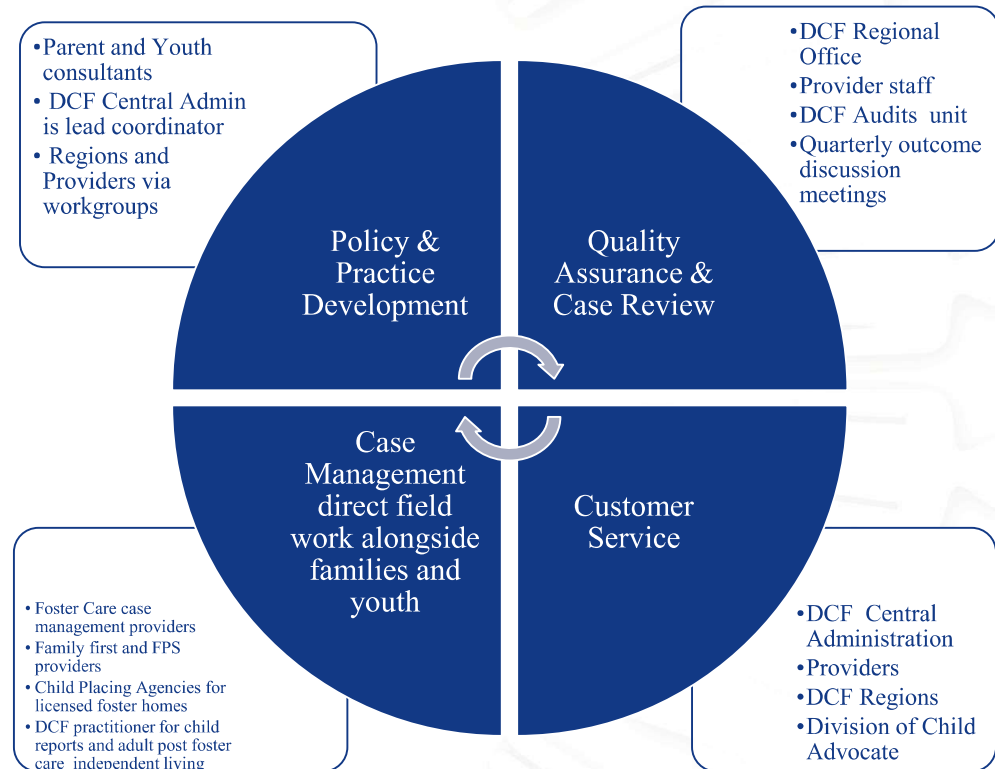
•Parent and Youth consultants
• DCF Central Admin is lead coordinator
• Regions and Providers via workgroups

•DCF Regional Office
•Provider staff
•DCF Audits unit
•Quarterly outcome discussion meetings

Policy & Practice Development

Quality Assurance & Case Review

Case Management direct field work alongside families and youth

Customer Service

• Foster Care case management providers
• Family first and FPS providers
• Child Placing Agencies for licensed foster homes
• DCF practitioner for child reports and adult post foster care independent living

•DCF Central Administration
•Providers
•DCF Regions
•Division of Child Advocate